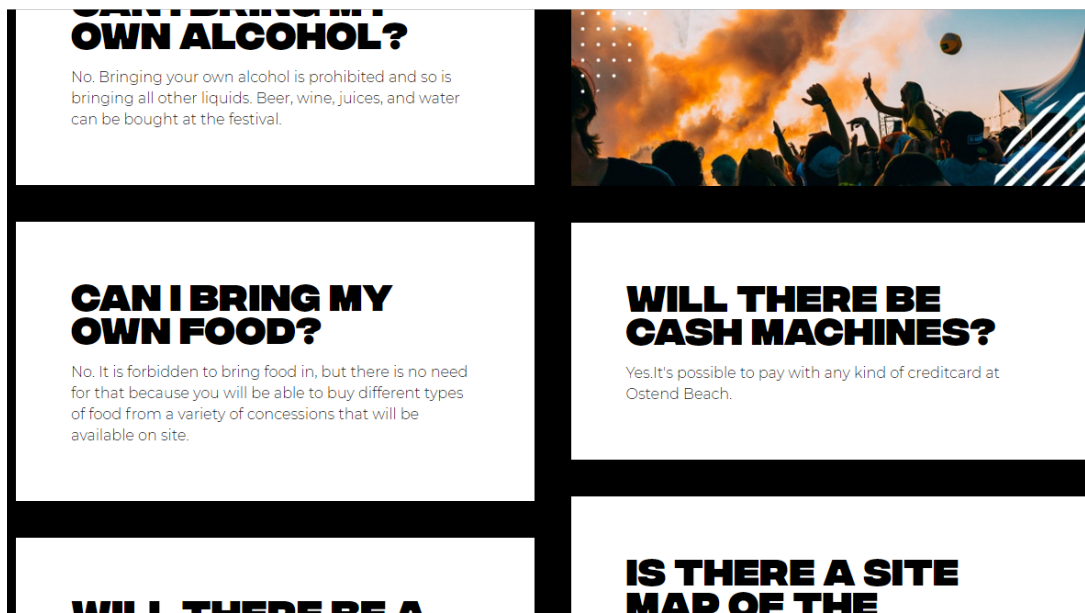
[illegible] OWN ALCOHOL?

No. Bringing your own alcohol is prohibited and so is bringing all other liquids. Beer, wine, juices, and water can be bought at the festival.

CAN I BRING MY OWN FOOD?

No. It is forbidden to bring food in, but there is no need for that because you will be able to buy different types of food from a variety of concessions that will be available on site.

WILL THERE BE CASH MACHINES?

Yes.It's possible to pay with any kind of creditcard at Ostend Beach.

WILL THERE BE A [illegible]

IS THERE A SITE MAP OF THE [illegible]